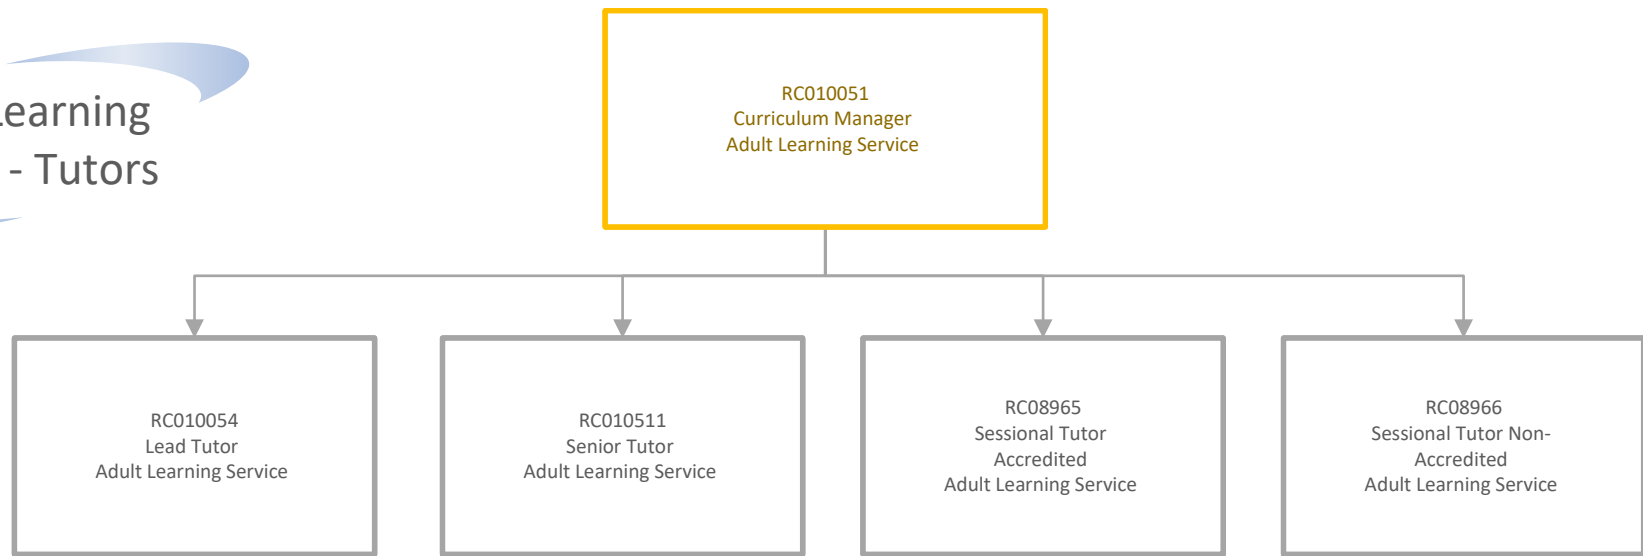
earning
- Tutors

RC010051
Curriculum Manager
Adult Learning Service

RC010054
Lead Tutor
Adult Learning Service

RC010511
Senior Tutor
Adult Learning Service

RC08965
Sessional Tutor Accredited
Adult Learning Service

RC08966
Sessional Tutor Non-Accredited
Adult Learning Service